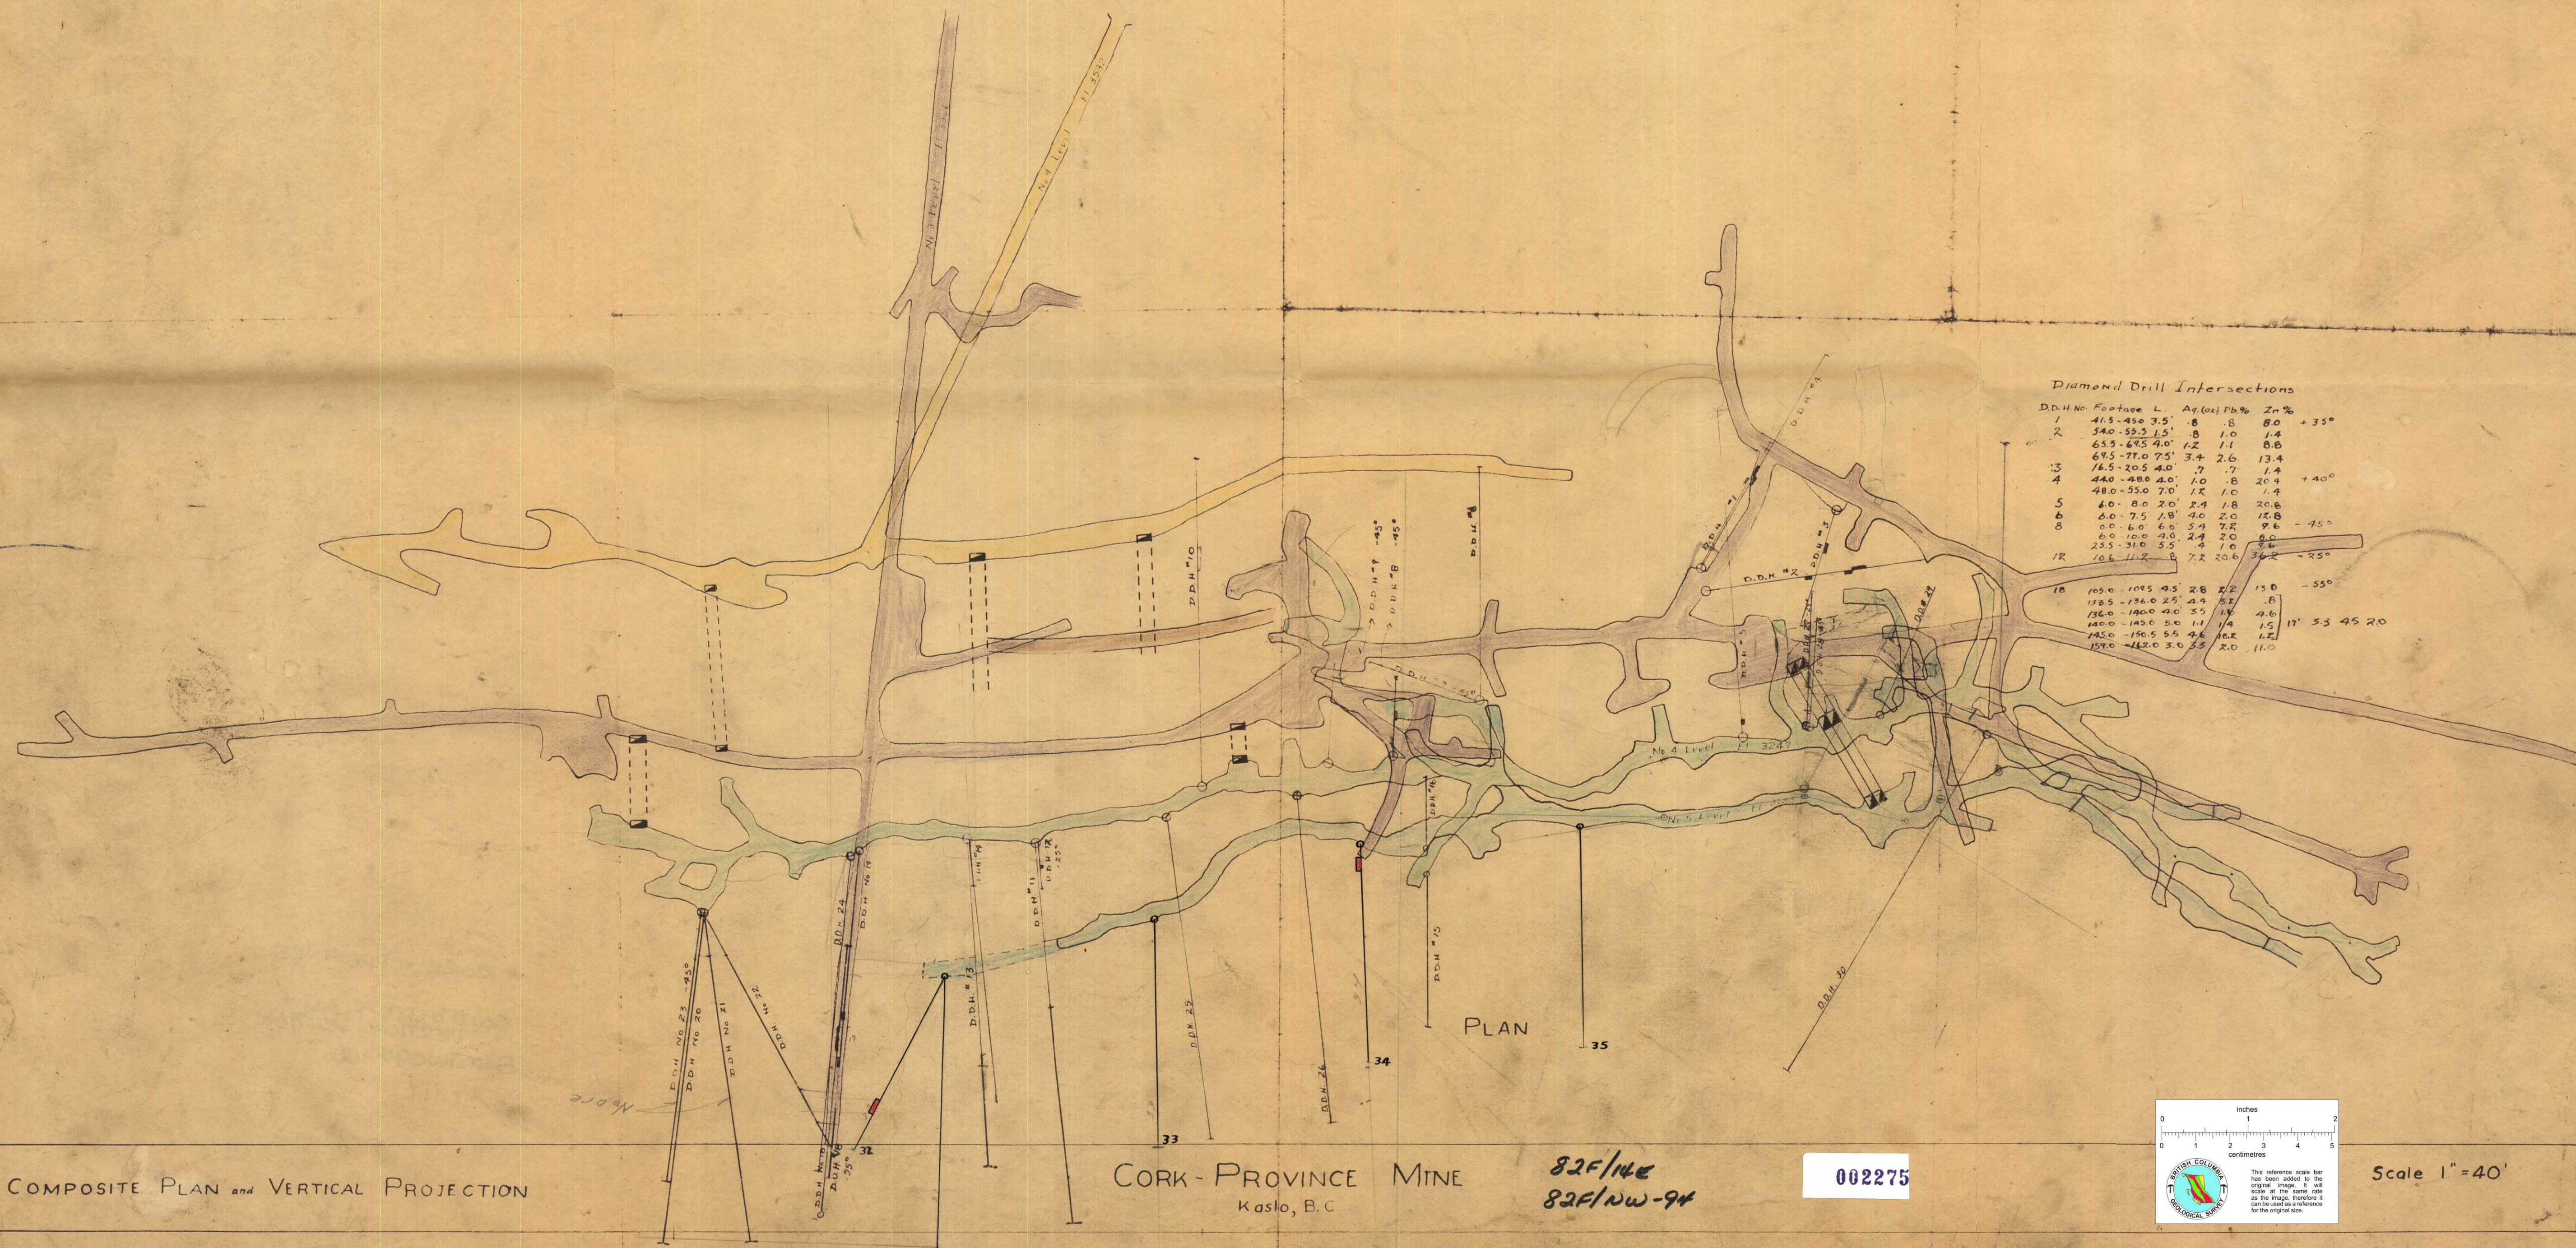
Diamond Drill Intersections

| D.D.H.No. | Footage | L | Ag.(oz) | Pb% | Zn% | |
|---|---|---|---|---|---|---|
| 1 | 41.5-45.0 | 3.5' | .8 | .8 | 8.0 | +35° |
| 2 | 54.0-55.5 | 1.5' | .8 | 1.0 | 1.4 | |
| | 65.5-69.5 | 4.0' | 1.2 | 1.1 | 8.8 | |
| | 69.5-77.0 | 7.5' | 3.4 | 2.6 | 13.4 | |
| 3 | 16.5-20.5 | 4.0' | .7 | .7 | 1.4 | |
| 4 | 44.0-48.0 | 4.0' | 1.0 | .8 | 20.4 | +40° |
| | 48.0-55.0 | 7.0' | 1.2 | 1.0 | 1.4 | |
| 5 | 6.0-8.0 | 2.0' | 2.4 | 1.8 | 20.8 | |
| 6 | 6.0-7.5 | 1.8' | 4.0 | 2.0 | 12.8 | |
| 8 | 0.0-6.0 | 6.0 | 5.4 | 7.2 | 9.6 | -45° |
| | 6.0-10.0 | 4.0 | 2.4 | 2.0 | 8.0 | |
| | 23.5-31.0 | 5.5 | .4 | 1.0 | 9.6 | |
| 12 | 10.6 | 11.2 | .8 | 7.2 | 20.6 | 36.2 | -25° |
| 18 | 105.0-109.5 | 4.5' | 2.8 | 2.2 | 13.0 | -55° |
| | 133.5-136.0 | 2.5' | 4.9 | 4.1 | .8 | |
| | 136.0-140.0 | 4.0 | 3.5 | 1.4 | 4.6 | |
| | 140.0-145.0 | 5.0 | 1.1 | 1.4 | 1.5 | 17' 5.5 4.5 20.0 |
| | 145.0-150.5 | 5.5 | 4.6 | 18.2 | 1.2 | |
| | 159.0-162.0 | 3.0 | 5.5 | 2.0 | 11.0 | |

No 3 Level
No 4 Level El 3240
No 4 Level El 3249
No 5 Level
D.D.H. No 10
D.D.H. "7 -45°
D.D.H. "8 -45°
D.D.H. "1
D.D.H. "2
D.D.H. "3
D.D.H. "4
D.D.H. "5
D.D.H. "6
D.D.H. 12
D.D.H. "14
D.D.H. "15
D.D.H. "16
D.D.H. "11
D.D.H. "13
D.D.H. No 19
D.D.H. 24
D.D.H. No 23 -45°
D.D.H. No 20
D.D.H. No 21
D.D.H. No 22
D.D.H. 25
D.D.H. 26
D.D.H. 30
D.D.H. No 18
D.D.H. No 17
-25°
32
33
34
35
PLAN

COMPOSITE PLAN and VERTICAL PROJECTION

CORK - PROVINCE MINE
Kaslo, B.C

82F/14E
82F/NW-94

002275

inches
0 1 2
0 1 2 3 4 5
centimetres
BRITISH COLUMBIA GEOLOGICAL SURVEY
This reference scale bar has been added to the original image. It will scale at the same rate as the image, therefore it can be used as a reference for the original size.

Scale 1" = 40'